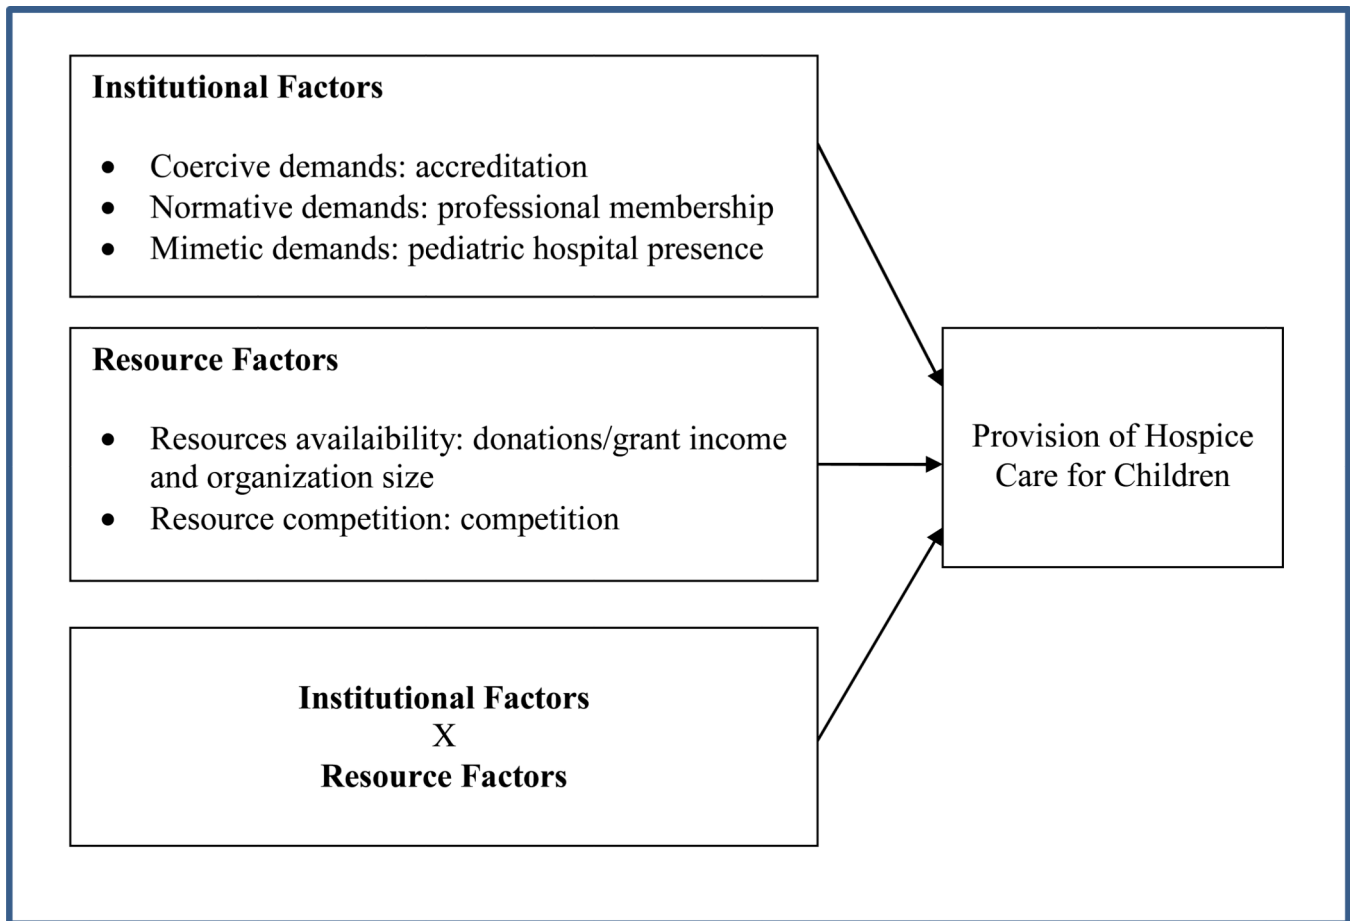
**Institutional Factors**

- Coercive demands: accreditation
- Normative demands: professional membership
- Mimetic demands: pediatric hospital presence

**Resource Factors**

- Resources availaibility: donations/grant income and organization size
- Resource competition: competition

**Institutional Factors**
X
**Resource Factors**

Provision of Hospice Care for Children